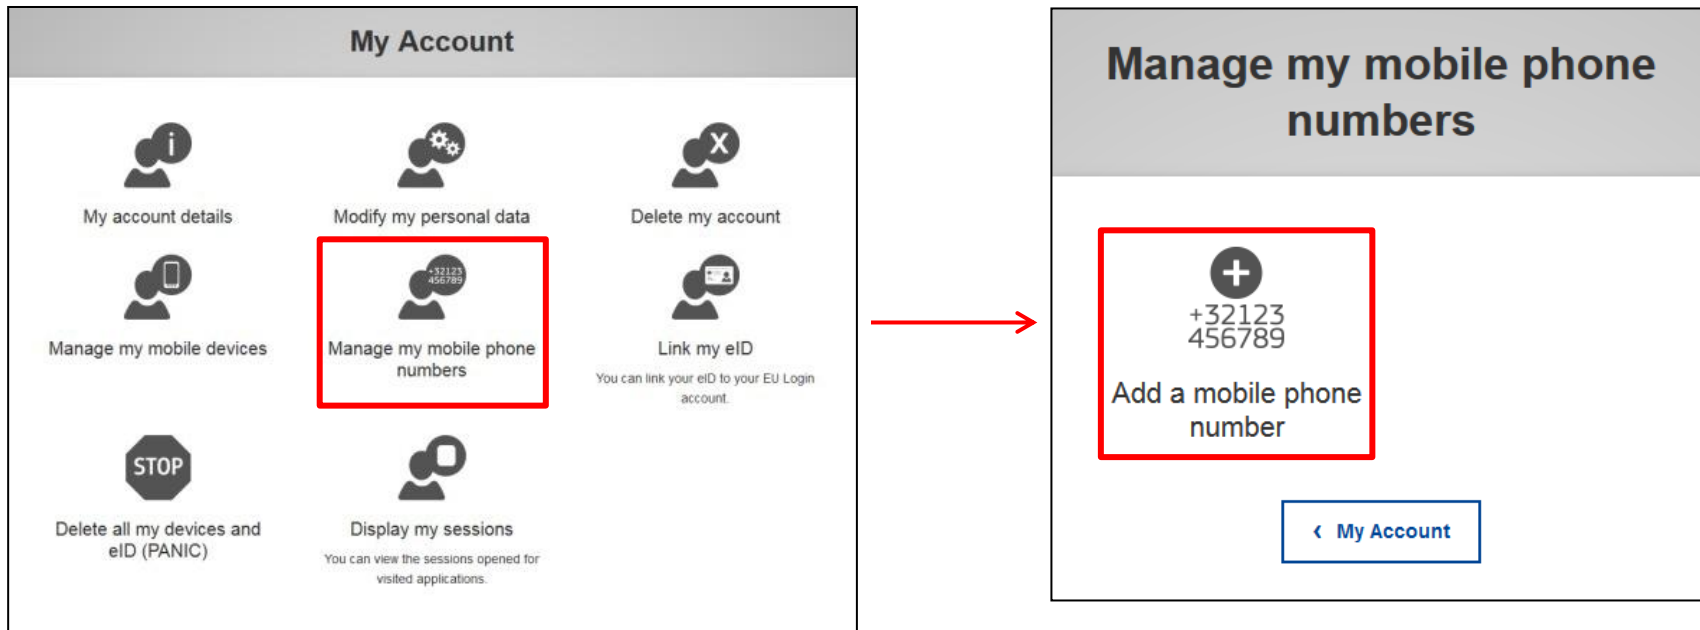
My Account

My account details

Modify my personal data

Delete my account

Manage my mobile devices

+32123 456789

Manage my mobile phone numbers

Link my eID

You can link your eID to your EU Login account.

STOP

Delete all my devices and eID (PANIC)

Display my sessions

You can view the sessions opened for visited applications.

Manage my mobile phone numbers

+32123 456789

Add a mobile phone number

‹ My Account